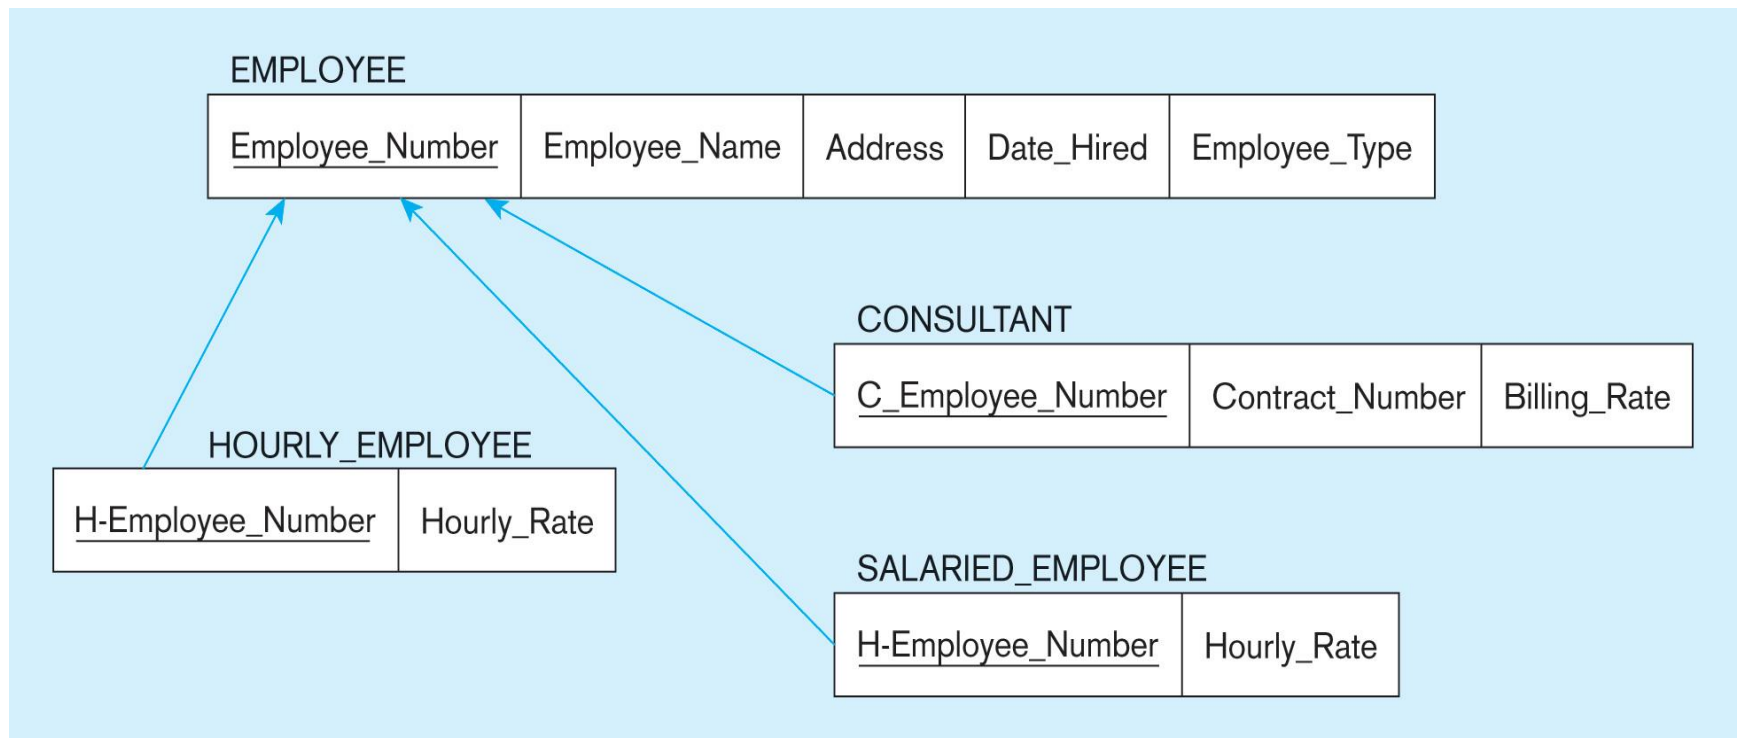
EMPLOYEE

| Employee_Number | Employee_Name | Address | Date_Hired | Employee_Type |
|---|---|---|---|---|

CONSULTANT

| C_Employee_Number | Contract_Number | Billing_Rate |
|---|---|---|

HOURLY_EMPLOYEE

| H-Employee_Number | Hourly_Rate |
|---|---|

SALARIED_EMPLOYEE

| H-Employee_Number | Hourly_Rate |
|---|---|